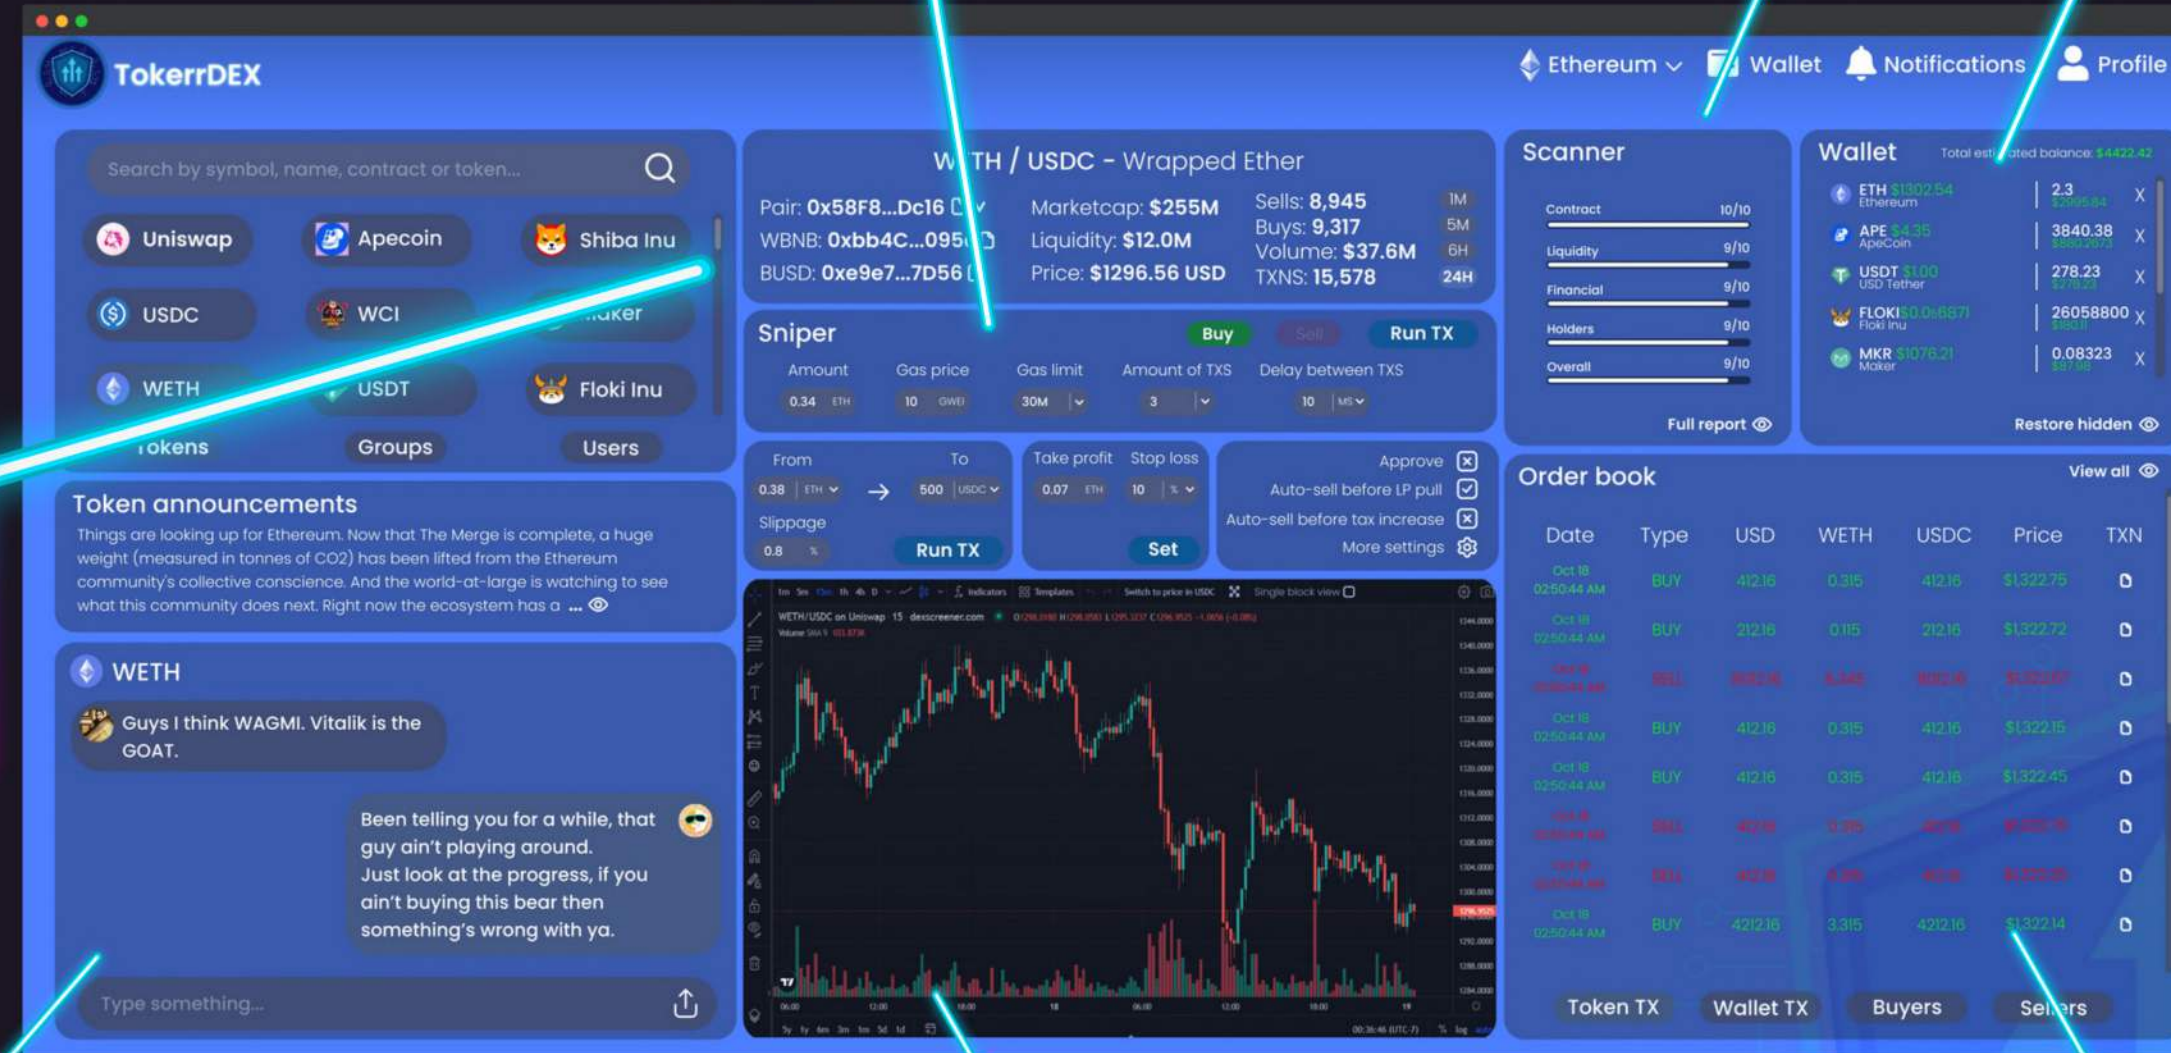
TokerrDEX

Ethereum Wallet Notifications Profile

Search by symbol, name, contract or token...

Uniswap Apecoin Shiba Inu
USDC WCI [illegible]aker
WETH USDT Floki Inu
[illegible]okens Groups Users

Token announcements
Things are looking up for Ethereum. Now that The Merge is complete, a huge weight (measured in tonnes of CO2) has been lifted from the Ethereum community's collective conscience. And the world-at-large is watching to see what this community does next. Right now the ecosystem has a ...

WETH
Guys I think WAGMI. Vitalik is the GOAT.

Been telling you for a while, that guy ain't playing around.
Just look at the progress, if you ain't buying this bear then something's wrong with ya.

Type something...

W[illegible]TH / USDC - Wrapped Ether
Pair: 0x58F8...Dc16
WBNB: 0xbb4C...095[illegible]
BUSD: 0xe9e7...7D56
Marketcap: $255M
Liquidity: $12.0M
Price: $1296.56 USD
Sells: 8,945
Buys: 9,317
Volume: $37.6M
TXNS: 15,578
1M 5M 6H 24H

Sniper Buy Sell Run TX
Amount 0.34 ETH
Gas price 10 GWEI
Gas limit 30M
Amount of TXS 3
Delay between TXS 10 MS

From 0.38 ETH → To 500 USDC
Slippage 0.8 %
Run TX

Take profit 0.07 ETH
Stop loss 10 %
Set

Approve
Auto-sell before LP pull
Auto-sell before tax increase
More settings

WETH/USDC on Uniswap 15 dexscreener.com

Scanner
Contract 10/10
Liquidity 9/10
Financial 9/10
Holders 9/10
Overall 9/10
Full report

Wallet
Total estimated balance: $4422.42
ETH $1302.54 Ethereum 2.3 X
APE $4.35 ApeCoin 3840.38 X
USDT $1.00 USD Tether 278.23 X
FLOKI $0.0c6871 Floki Inu 26058800 X
MKR $1076.21 Maker 0.08323 X
Restore hidden

Order book View all

| Date | Type | USD | WETH | USDC | Price | TXN |
|---|---|---|---|---|---|---|
| Oct 18 02:50:44 AM | BUY | 412.16 | 0.315 | 412.16 | $1,322.75 | |
| Oct 18 02:50:44 AM | BUY | 212.16 | 0.115 | 212.16 | $1,322.72 | |
| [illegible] | SELL | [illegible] | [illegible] | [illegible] | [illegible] | |
| Oct 18 02:50:44 AM | BUY | 412.16 | 0.315 | 412.16 | $1,322.15 | |
| Oct 18 02:50:44 AM | BUY | 412.16 | 0.315 | 412.16 | $1,322.45 | |
| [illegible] | SELL | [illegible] | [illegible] | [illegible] | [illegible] | |
| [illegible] | SELL | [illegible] | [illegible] | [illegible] | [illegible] | |
| Oct 18 02:50:44 AM | BUY | 4212.16 | 3.315 | 4212.16 | $1,322.14 | |

Token TX Wallet TX Buyers Sellers